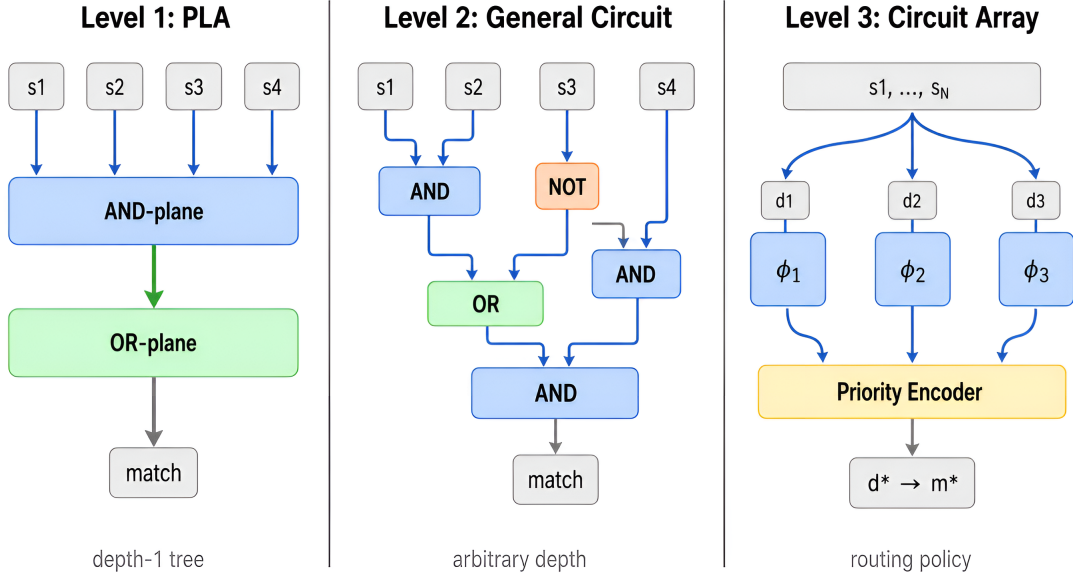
Level 1: PLA

s1
s2
s3
s4

AND-plane

OR-plane

match

depth-1 tree

Level 2: General Circuit

s1
s2
s3
s4

AND
NOT
AND
OR
AND

match

arbitrary depth

Level 3: Circuit Array

s1, ..., s$_N$

d1
d2
d3

$\phi_1$
$\phi_2$
$\phi_3$

Priority Encoder

d* → m*

routing policy